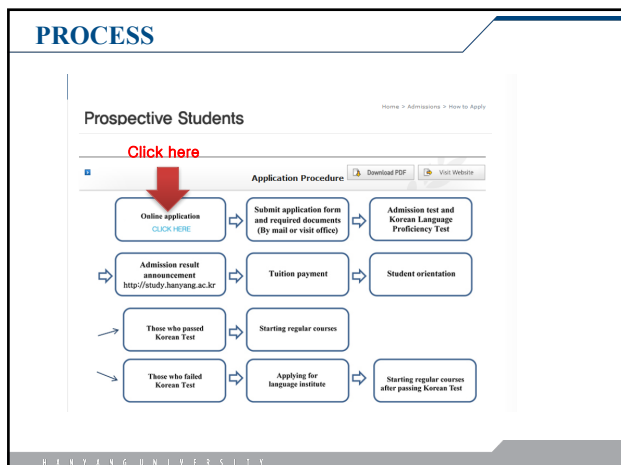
PROCESS

Prospective Students

Home > Admissions > How to Apply

Click here

Application Procedure

Download PDF

Visit Website

Online application
CLICK HERE

Submit application form and required documents (By mail or visit office)

Admission test and Korean Language Proficiency Test

Admission result announcement
http://study.hanyang.ac.kr

Tuition payment

Student orientation

Those who passed Korean Test

Starting regular courses

Those who failed Korean Test

Applying for language institute

Starting regular courses after passing Korean Test

HANYANG UNIVERSITY